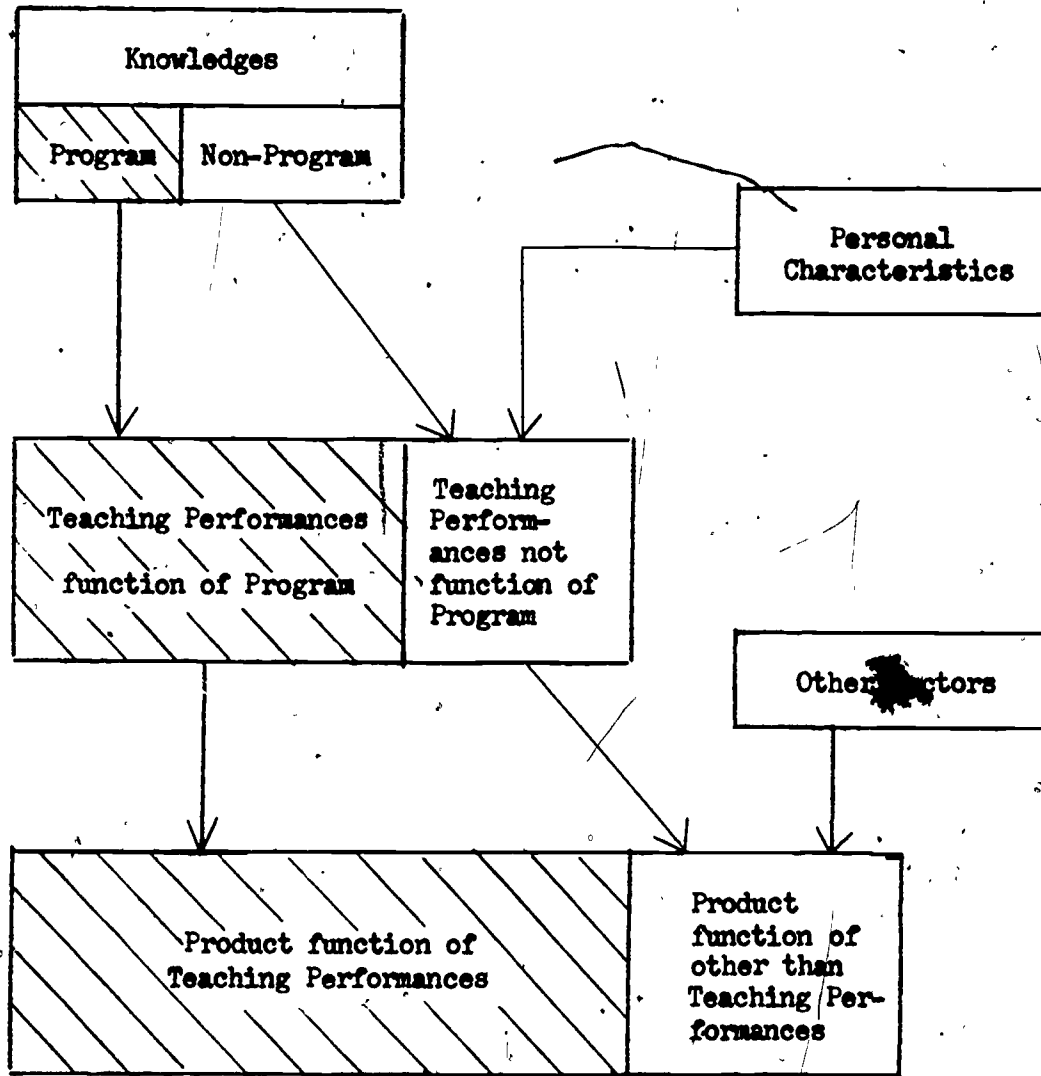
Knowledges

Program

Non-Program

Personal Characteristics

Teaching Performances function of Program

Teaching Performances not function of Program

Other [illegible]ctors

Product function of Teaching Performances

Product function of other than Teaching Performances